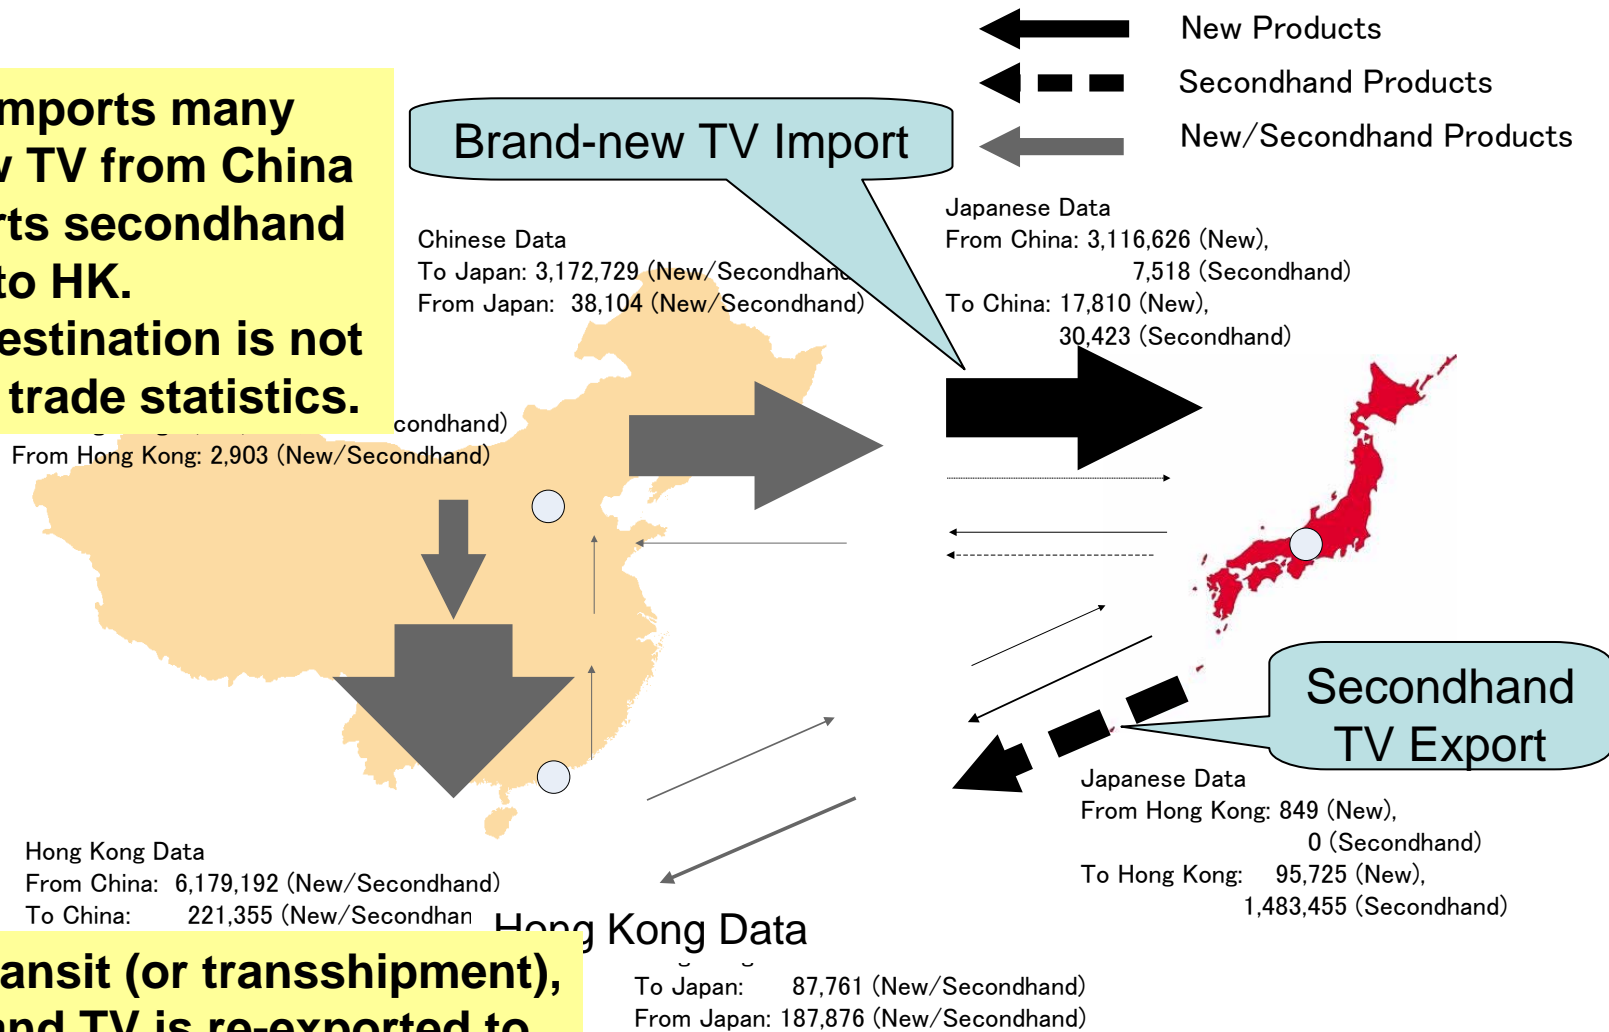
New Products
Secondhand Products
New/Secondhand Products

mports many
v TV from China
rts secondhand
to HK.
estination is not
trade statistics.

Brand-new TV Import

Chinese Data
To Japan: 3,172,729 (New/Secondhand
From Japan: 38,104 (New/Secondhand)

Japanese Data
From China: 3,116,626 (New),
7,518 (Secondhand)
To China: 17,810 (New),
30,423 (Secondhand)

condhand)
From Hong Kong: 2,903 (New/Secondhand)

Secondhand TV Export

Japanese Data
From Hong Kong: 849 (New),
0 (Secondhand)
To Hong Kong: 95,725 (New),
1,483,455 (Secondhand)

Hong Kong Data
From China: 6,179,192 (New/Secondhand)
To China: 221,355 (New/Secondhan

Hong Kong Data
To Japan: 87,761 (New/Secondhand)
From Japan: 187,876 (New/Secondhand)

ansit (or transshipment),
nd TV is re-exported to